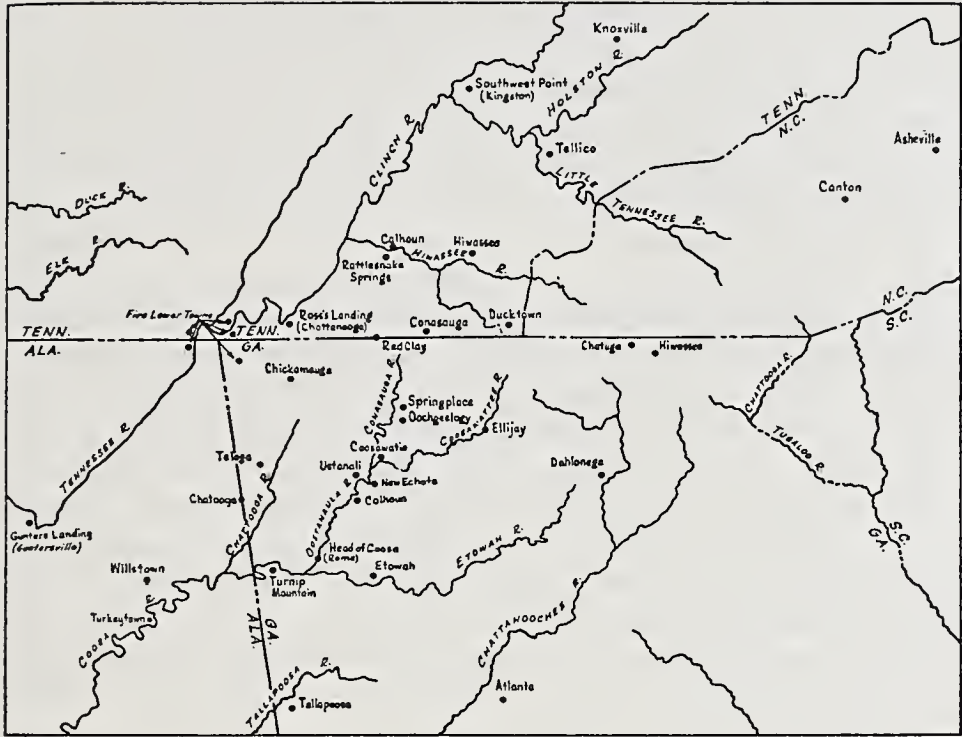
Knoxville
HOLSTON R.
Southwest Point (Kingston)
CLINCH R.
Tellico
LITTLE TENNESSEE R.
TENN.
N.C.
Asheville
Canton
DUCK R.
ELK R.
Calhoun
Hiwassee
HIWASSEE R.
Rattlesnake Springs
Five Lower Towns
Ross's Landing (Chattanooga)
Conasauga
Ducktown
TENN.
TENN.
ALA.
GA.
Red Clay
Chatuge
Hiwassee
N.C.
S.C.
Chickamauga
CONASAUGA R.
Springplace
Oochgeelogy
COOSAWATTEE R.
Ellijay
CHATTOOGA R.
TUGALOO R.
TENNESSEE R.
Coosawatie
Ustanali
New Echota
Calhoun
Dahlonega
Taloga
Chatooga
CHATOOGA R.
Gunters Landing (Guntersville)
OOSTANAULA R.
Head of Coosa (Rome)
Etowah
ETOWAH R.
S.C.
GA.
Willstown
Turnip Mountain
COOSA R.
Turkeytown
ALA.
GA.
CHATTAHOOCHEE R.
TALLAPOOSA R.
Tallapoosa
Atlanta